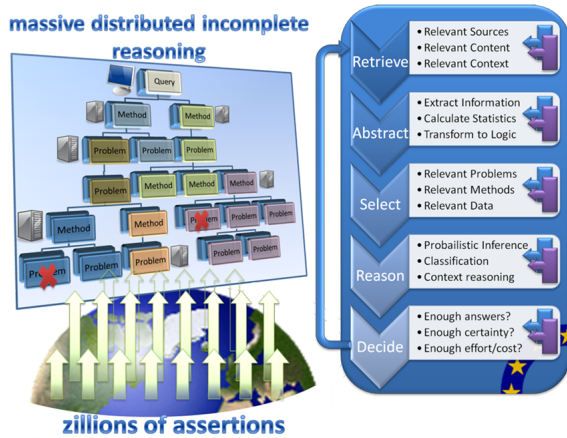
massive distributed incomplete reasoning

Query

Method
Method

Problem
Problem
Problem

Problem
Method
Method
Problem

Method
Method
Problem
Problem
Problem

Problem
Problem
Problem
Problem
Problem

Problem
Problem

zillions of assertions

Retrieve
• Relevant Sources
• Relevant Content
• Relevant Context

Abstract
• Extract Information
• Calculate Statistics
• Transform to Logic

Select
• Relevant Problems
• Relevant Methods
• Relevant Data

Reason
• Probalistic Inference
• Classification
• Context reasoning

Decide
• Enough answers?
• Enough certainty?
• Enough effort/cost?